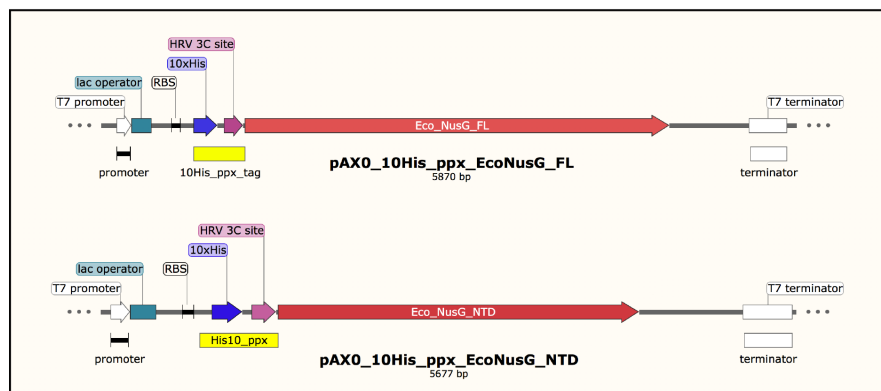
HRV 3C site
10xHis
lac operator
RBS
T7 promoter
Eco_NusG_FL
T7 terminator
promoter
10His_ppx_tag
pAX0_10His_ppx_EcoNusG_FL
5870 bp
terminator

HRV 3C site
10xHis
lac operator
RBS
T7 promoter
Eco_NusG_NTD
T7 terminator
promoter
His10_ppx
pAX0_10His_ppx_EcoNusG_NTD
5677 bp
terminator